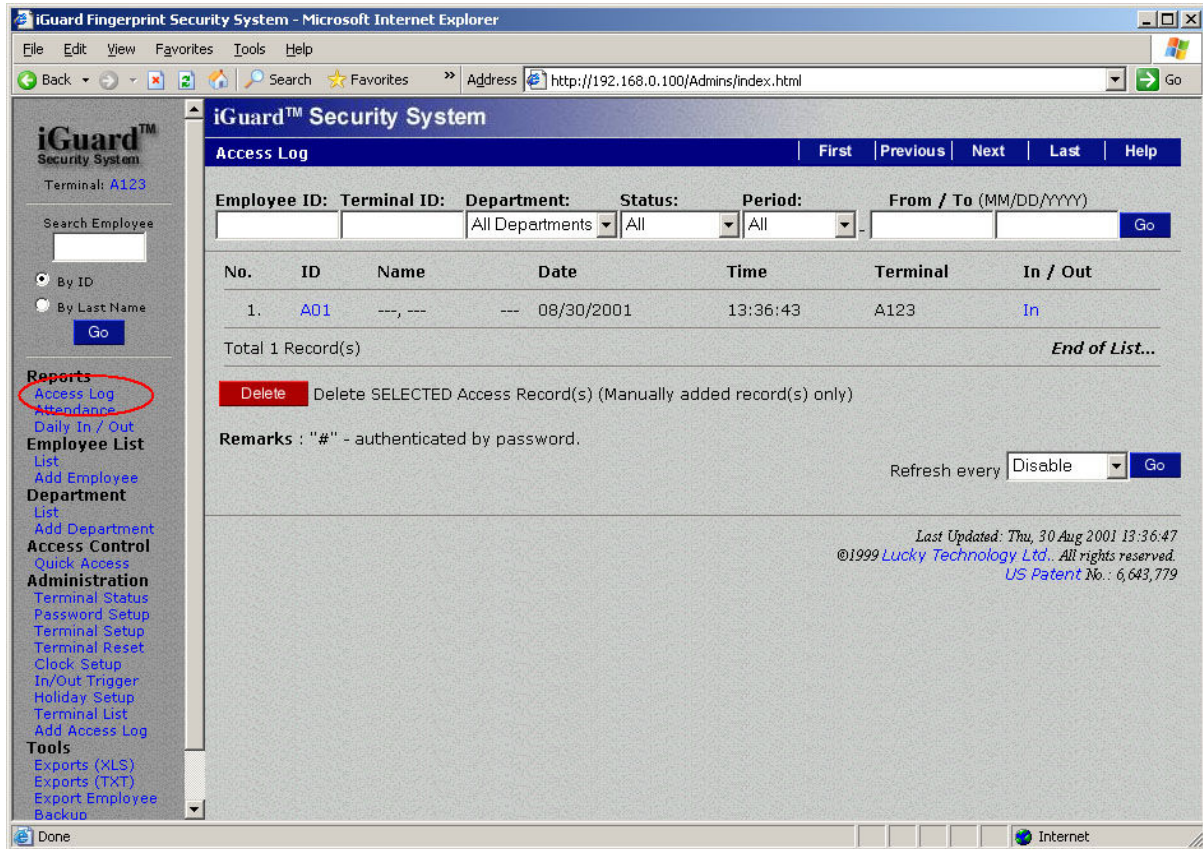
iGuard Fingerprint Security System - Microsoft Internet Explorer

File Edit View Favorites Tools Help

Back Search Favorites » Address http://192.168.0.100/Admins/index.html Go

iGuard™ Security System

Terminal: A123

Search Employee

By ID

By Last Name

Go

Reports
Access Log
Attendance
Daily In / Out
Employee List
List
Add Employee
Department
List
Add Department
Access Control
Quick Access
Administration
Terminal Status
Password Setup
Terminal Setup
Terminal Reset
Clock Setup
In/Out Trigger
Holiday Setup
Terminal List
Add Access Log
Tools
Exports (XLS)
Exports (TXT)
Export Employee
Backup

iGuard™ Security System

Access Log | First | Previous | Next | Last | Help

Employee ID: Terminal ID: Department: Status: Period: From / To (MM/DD/YYYY)

All Departments All All - Go

| No. | ID | Name | | Date | Time | Terminal | In / Out |
|---|---|---|---|---|---|---|---|
| 1. | A01 | ---, --- | --- | 08/30/2001 | 13:36:43 | A123 | In |

Total 1 Record(s) End of List...

Delete Delete SELECTED Access Record(s) (Manually added record(s) only)

Remarks : "#" - authenticated by password.

Refresh every Disable Go

Last Updated: Thu, 30 Aug 2001 13:36:47
©1999 Lucky Technology Ltd.. All rights reserved.
US Patent No.: 6,643,779

Done Internet